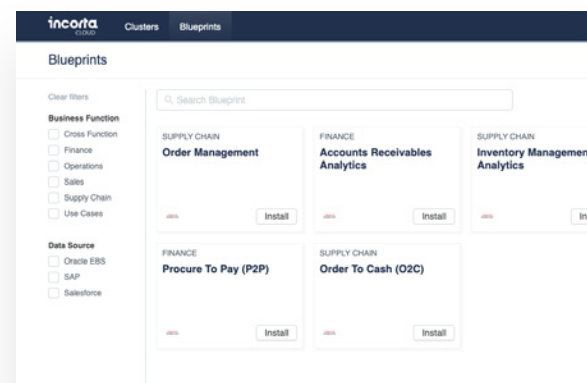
incorta CLOUD Clusters Blueprints

Blueprints

Clear filters

Business Function
Cross Function
Finance
Operations
Sales
Supply Chain
Use Cases

Data Source
Oracle EBS
SAP
Salesforce

Search Blueprint

SUPPLY CHAIN
Order Management
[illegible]
Install

FINANCE
Accounts Receivables Analytics
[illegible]
Install

SUPPLY CHAIN
Inventory Managemen
Analytics
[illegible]
In

FINANCE
Procure To Pay (P2P)
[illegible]
Install

SUPPLY CHAIN
Order To Cash (O2C)
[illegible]
Install